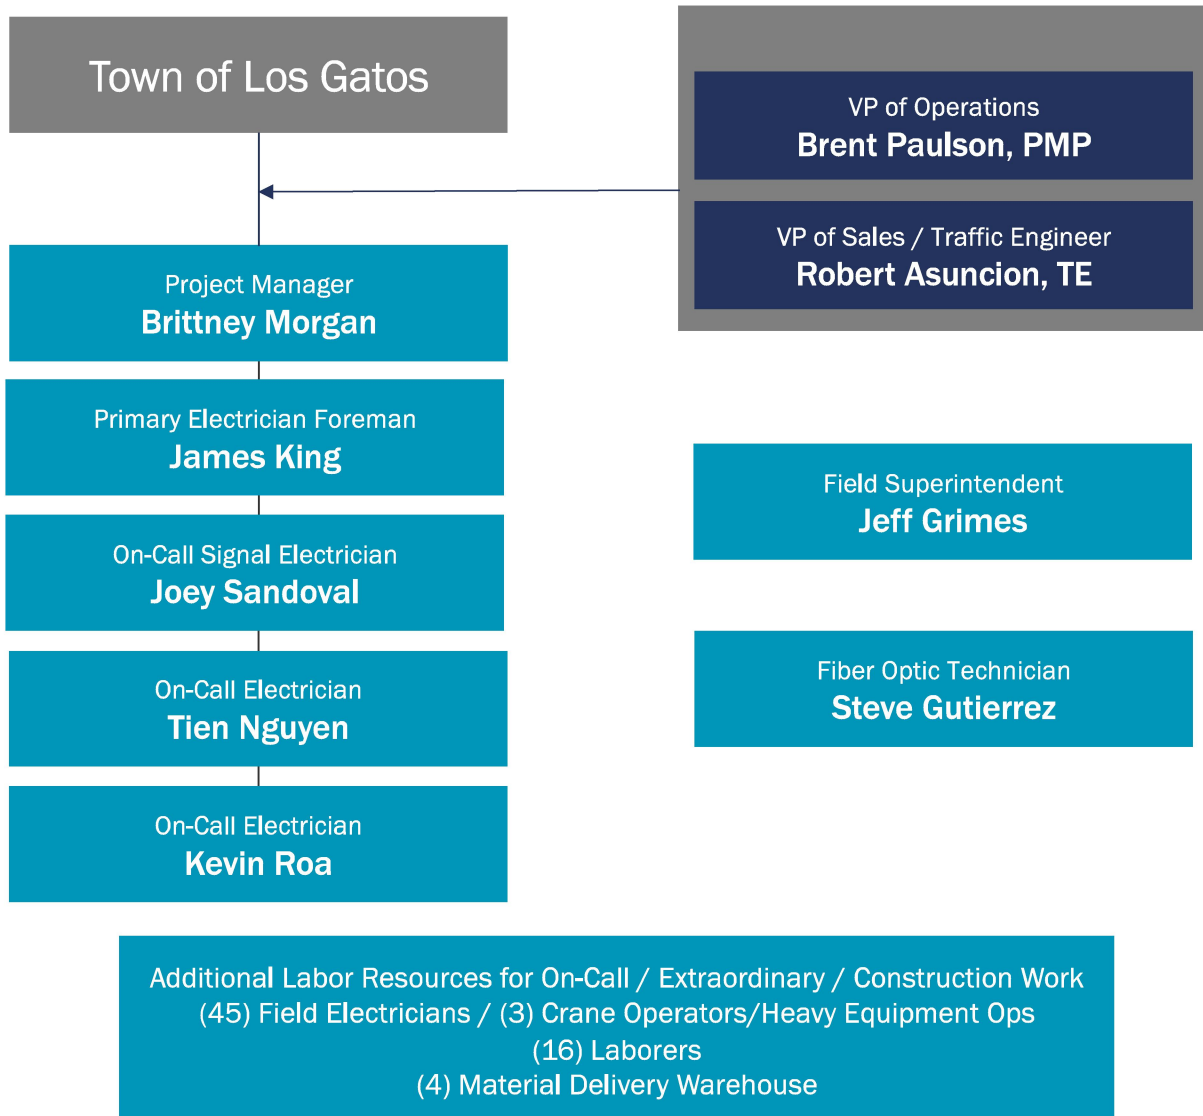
Town of Los Gatos

VP of Operations
Brent Paulson, PMP

VP of Sales / Traffic Engineer
Robert Asuncion, TE

Project Manager
Brittney Morgan

Primary Electrician Foreman
James King

On-Call Signal Electrician
Joey Sandoval

On-Call Electrician
Tien Nguyen

On-Call Electrician
Kevin Roa

Field Superintendent
Jeff Grimes

Fiber Optic Technician
Steve Gutierrez

Additional Labor Resources for On-Call / Extraordinary / Construction Work
(45) Field Electricians / (3) Crane Operators/Heavy Equipment Ops
(16) Laborers
(4) Material Delivery Warehouse